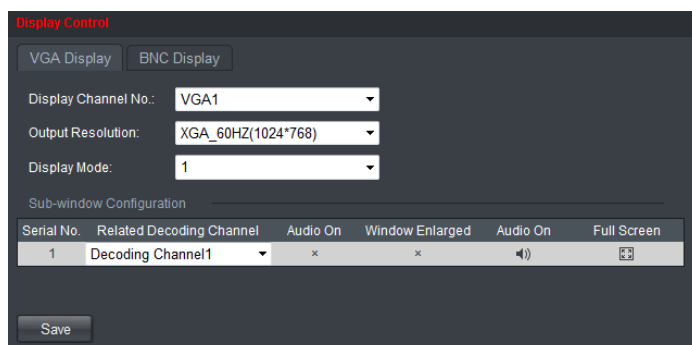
Display Control

VGA Display BNC Display

Display Channel No.: VGA1

Output Resolution: XGA_60HZ(1024*768)

Display Mode: 1

Sub-window Configuration

| Serial No. | Related Decoding Channel | Audio On | Window Enlarged | Audio On | Full Screen |
|---|---|---|---|---|---|
| 1 | Decoding Channel1 | × | × | | |

Save